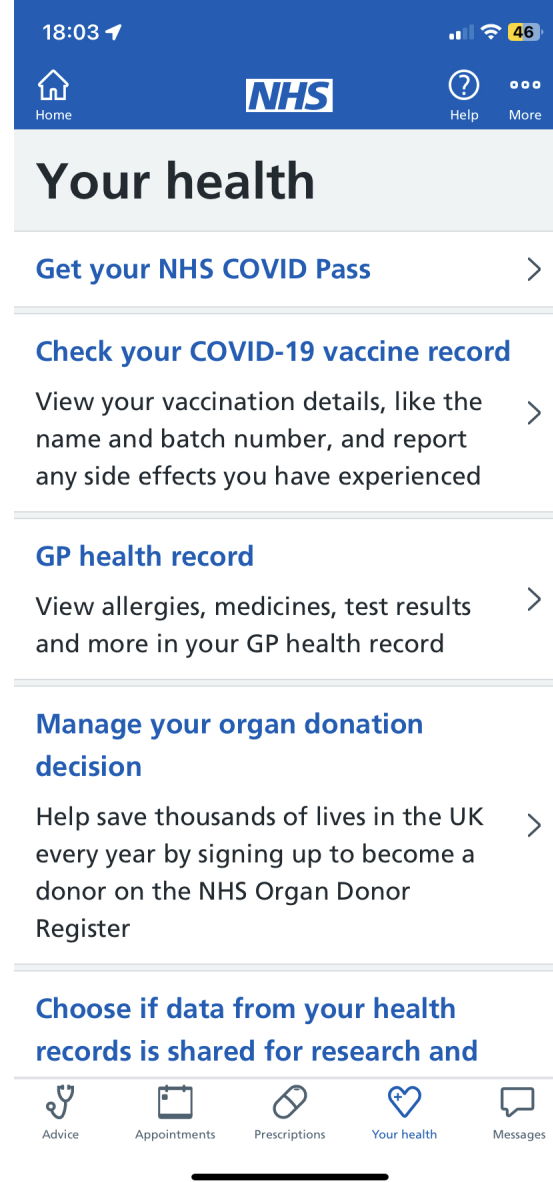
18:03

46

Home

NHS

Help

More

Your health

Get your NHS COVID Pass

Check your COVID-19 vaccine record

View your vaccination details, like the name and batch number, and report any side effects you have experienced

GP health record

View allergies, medicines, test results and more in your GP health record

Manage your organ donation decision

Help save thousands of lives in the UK every year by signing up to become a donor on the NHS Organ Donor Register

Choose if data from your health records is shared for research and

Advice

Appointments

Prescriptions

Your health

Messages